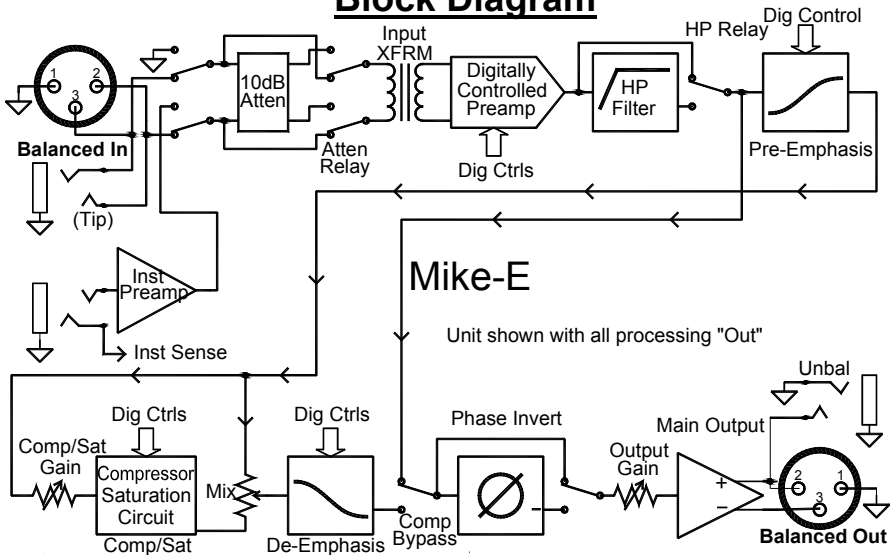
Block Diagram

1
2
3
Balanced In
(Tip)
10dB Atten
Atten Relay
Input XFRM
Digitally Controlled Preamp
Dig Ctrls
HP Relay
HP Filter
Dig Control
Pre-Emphasis
Inst Preamp
Inst Sense
Mike-E
Unit shown with all processing "Out"
Dig Ctrls
Comp/Sat Gain
Compressor Saturation Circuit
Comp/Sat
Mix
Dig Ctrls
De-Emphasis
Comp Bypass
Phase Invert
Output Gain
+
−
Main Output
Unbal
2
1
3
Balanced Out